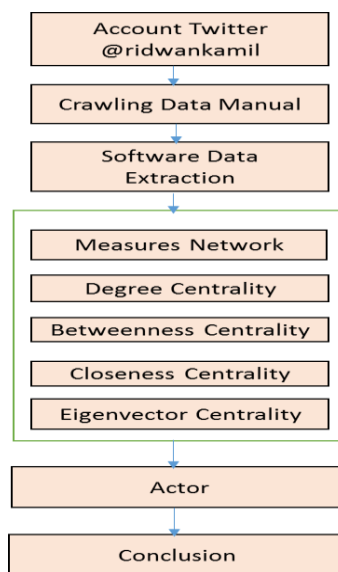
Account Twitter @ridwankamil

Crawling Data Manual

Software Data Extraction

Measures Network

Degree Centrality

Betweenness Centrality

Closeness Centrality

Eigenvector Centrality

Actor

Conclusion